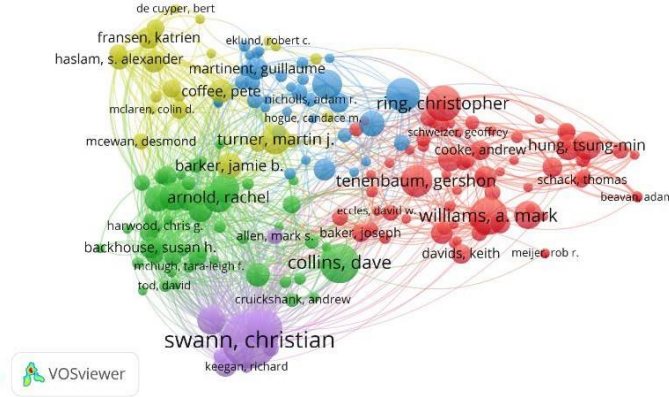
de cuyper, bert
fransen, katrien
eklund, robert c.
haslam, s. alexander
martinent, guillaume
coffee, pete
nicholls, adam r.
ring, christopher
mclaren, colin d.
hogue, candace m.
schweizer, geoffrey
mcewan, desmond
turner, martin j.
cooke, andrew
hung, tsung-min
barker, jamie b.
tenenbaum, gershon
schack, thomas
arnold, rachel
beavan, adam
eccles, david w.
williams, a. mark
harwood, chris g.
baker, joseph
allen, mark s.
backhouse, susan h.
davids, keith
meijer, rob r.
mchugh, tara-leigh f.
collins, dave
tod, david
cruickshank, andrew
swann, christian
keegan, richard
VOSviewer